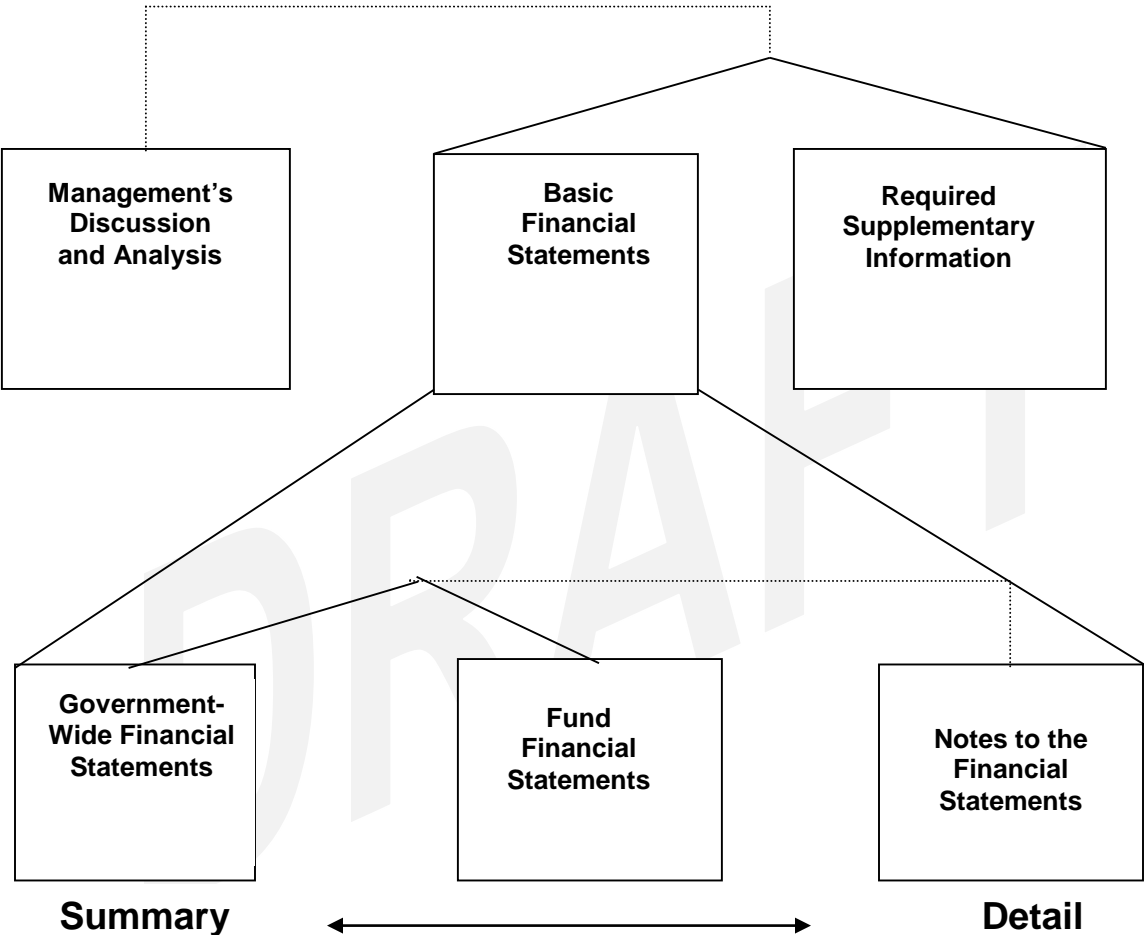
DRAFT

Management's Discussion and Analysis

Basic Financial Statements

Required Supplementary Information

Government-Wide Financial Statements

Fund Financial Statements

Notes to the Financial Statements

Summary

Detail